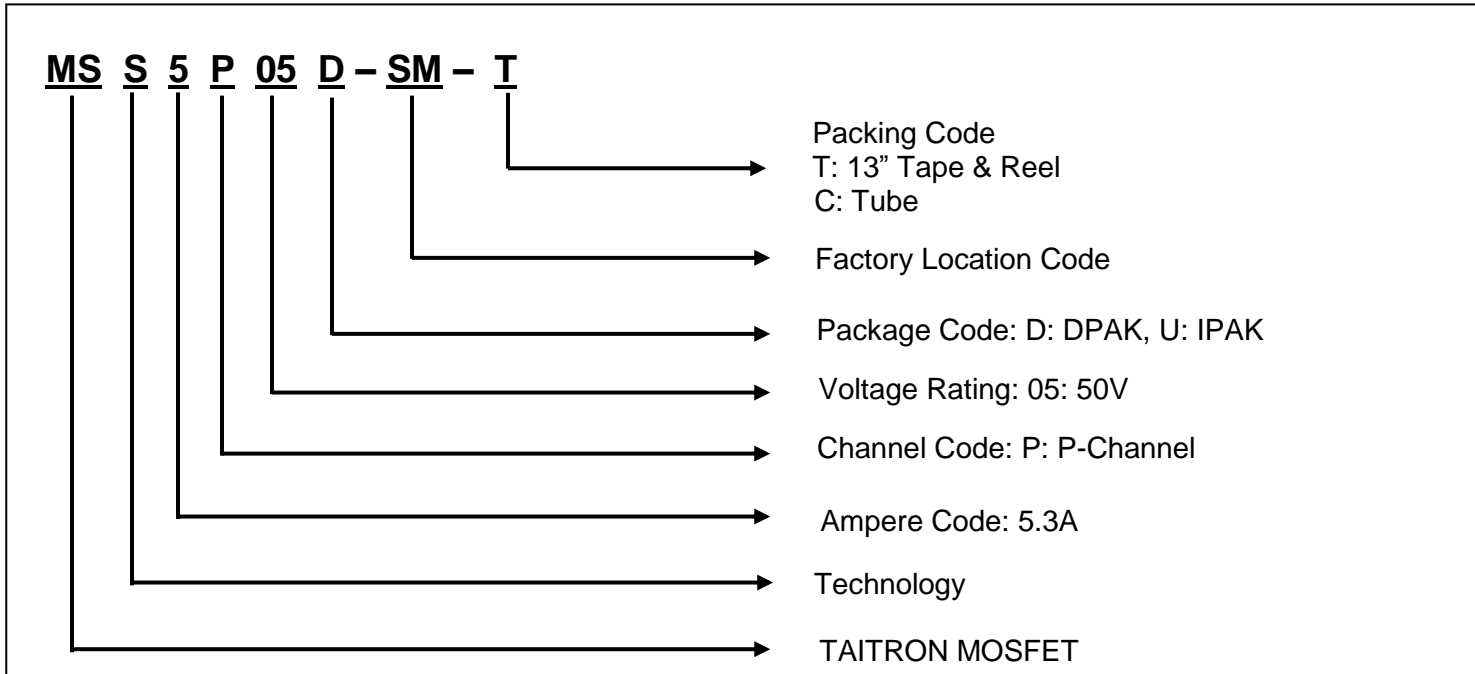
MS S 5 P 05 D – SM – T

Packing Code
T: 13” Tape & Reel
C: Tube

Factory Location Code

Package Code: D: DPAK, U: IPAK

Voltage Rating: 05: 50V

Channel Code: P: P-Channel

Ampere Code: 5.3A

Technology

TAITRON MOSFET